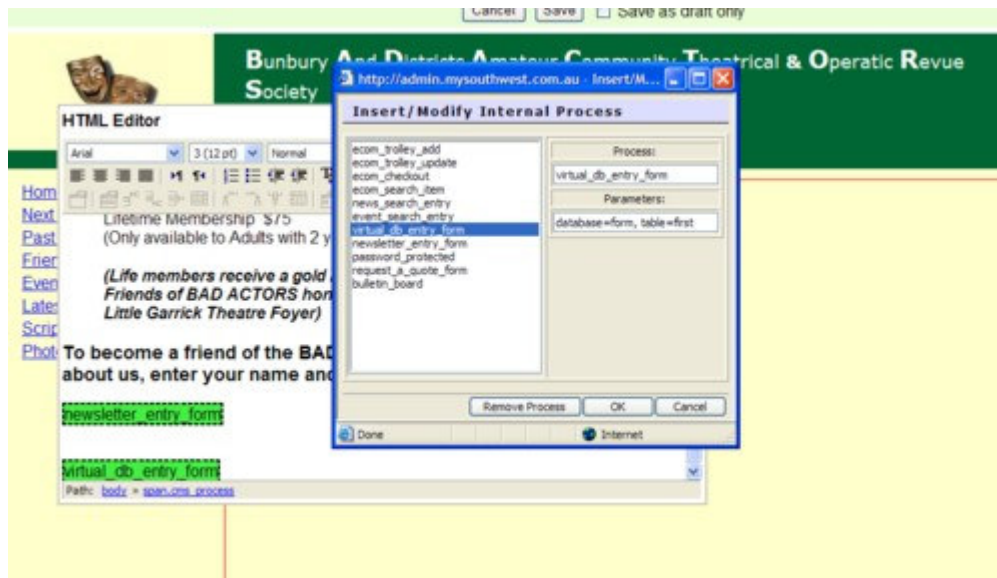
Cancel Save Save as draft only

Bunbury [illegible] Theatrical & Operatic Revue Society

HTML Editor

Arial 3 (12 pt) Normal

Hom
Next
Past
Frier
Even
Late
Scrip
Phot

Lifetime Membership $75
(Only available to Adults with 2 y

(Life members receive a gold
Friends of BAD ACTORS hon
Little Garrick Theatre Foyer)

To become a friend of the BAD
about us, enter your name and

newsletter_entry_form

virtual_db_entry_form

Path: body » span.cms_process

http://admin.mysouthwest.com.au - Insert/M...

Insert/Modify Internal Process

ecom_trolley_add
ecom_trolley_update
ecom_checkout
ecom_search_item
news_search_entry
event_search_entry
virtual_db_entry_form
newsletter_entry_form
password_protected
request_a_quote_form
bulletin_board

Process:
virtual_db_entry_form
Parameters:
database=form, table=first

Remove Process OK Cancel

Done Internet